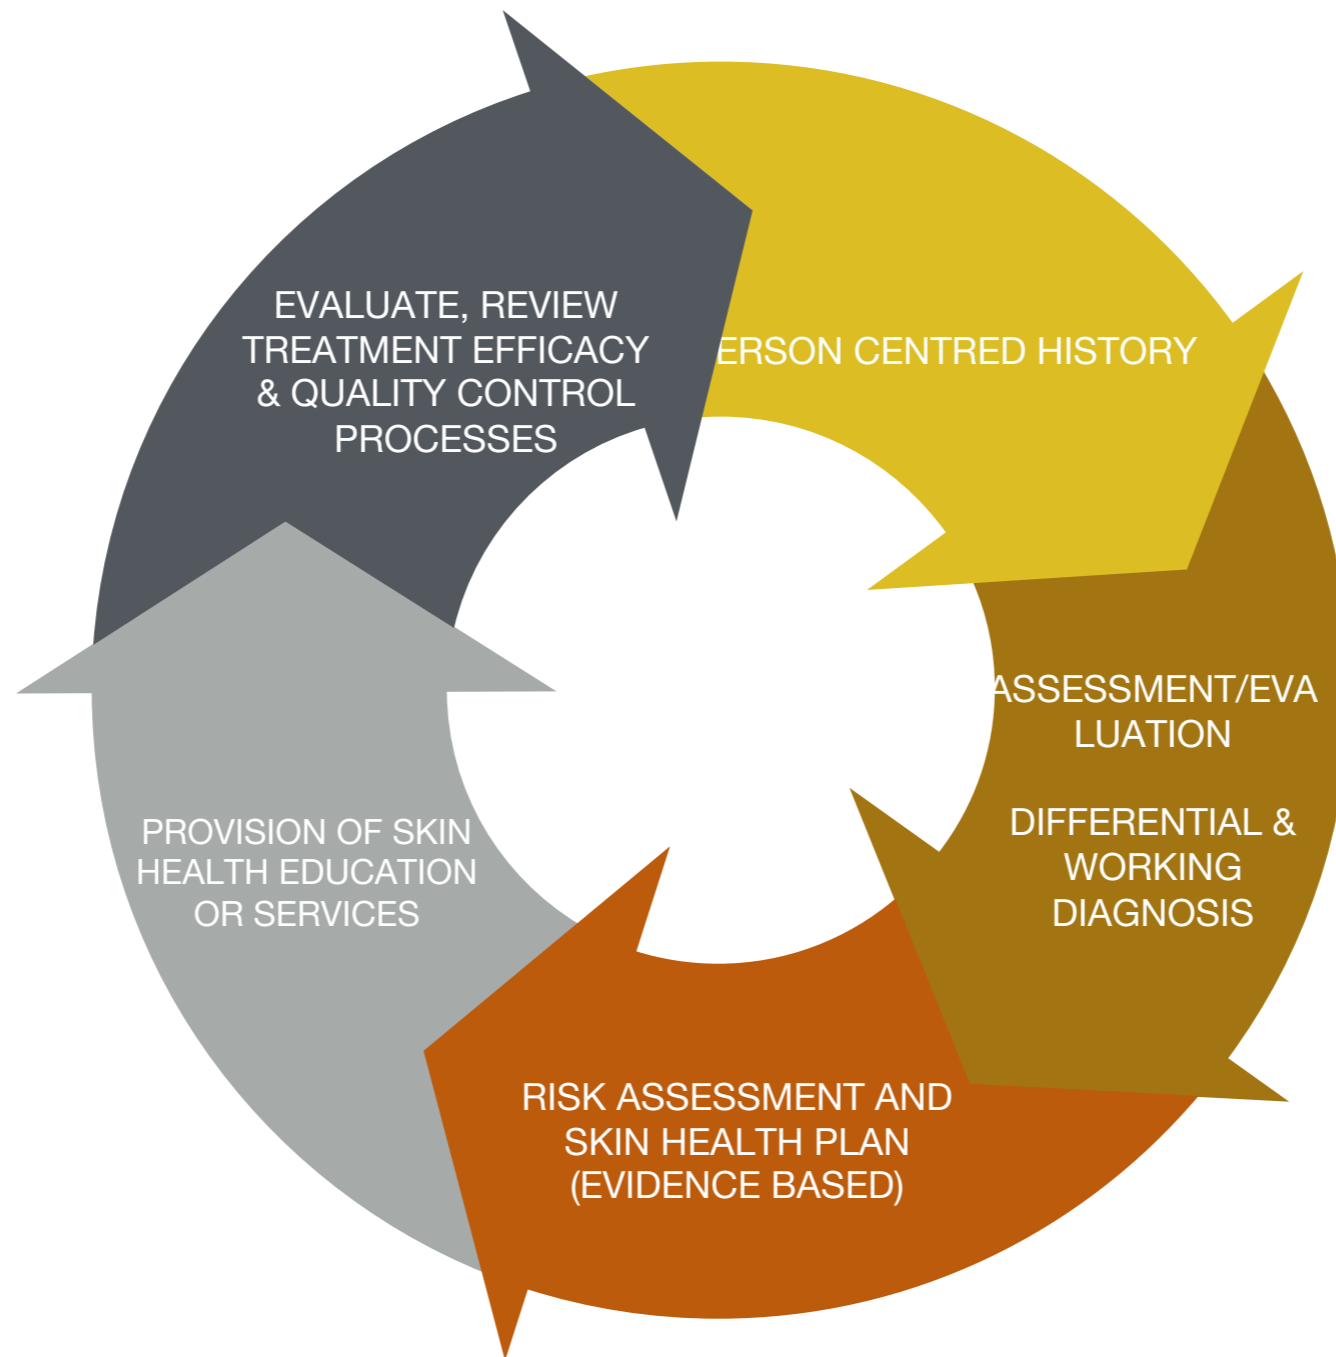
EVALUATE, REVIEW TREATMENT EFFICACY & QUALITY CONTROL PROCESSES

ERSON CENTRED HISTORY

ASSESSMENT/EVA LUATION

DIFFERENTIAL & WORKING DIAGNOSIS

RISK ASSESSMENT AND SKIN HEALTH PLAN (EVIDENCE BASED)

PROVISION OF SKIN HEALTH EDUCATION OR SERVICES